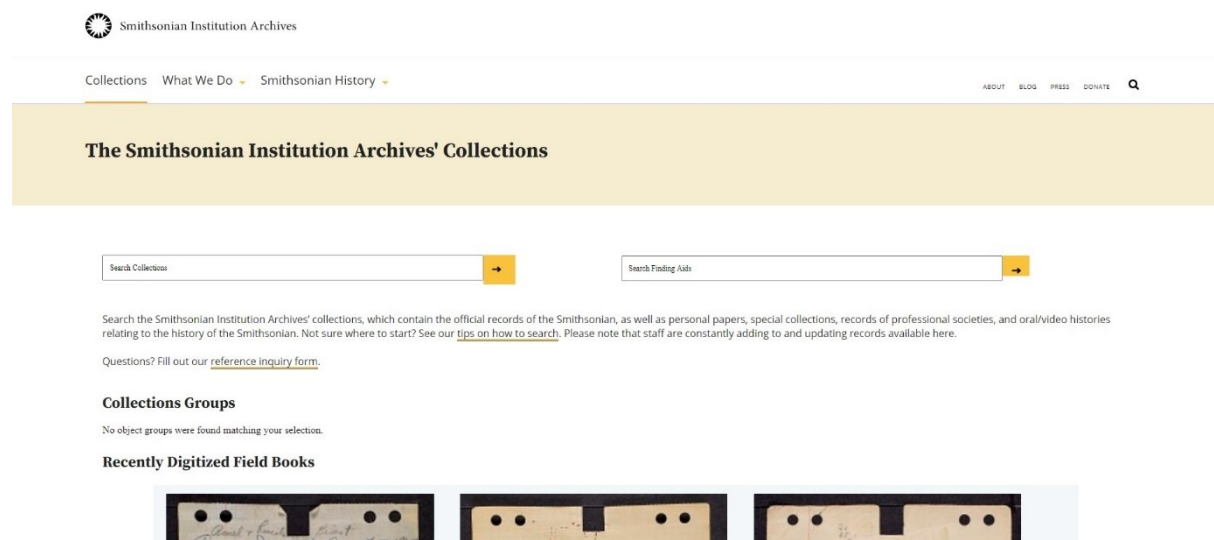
Smithsonian Institution Archives

Collections What We Do Smithsonian History

ABOUT BLOG PRESS DONATE

The Smithsonian Institution Archives' Collections

Search Collections →

Search Finding Aids →

Search the Smithsonian Institution Archives' collections, which contain the official records of the Smithsonian, as well as personal papers, special collections, records of professional societies, and oral/video histories relating to the history of the Smithsonian. Not sure where to start? See our tips on how to search. Please note that staff are constantly adding to and updating records available here.

Questions? Fill out our reference inquiry form.

Collections Groups

No object groups were found matching your selection.

Recently Digitized Field Books

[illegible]